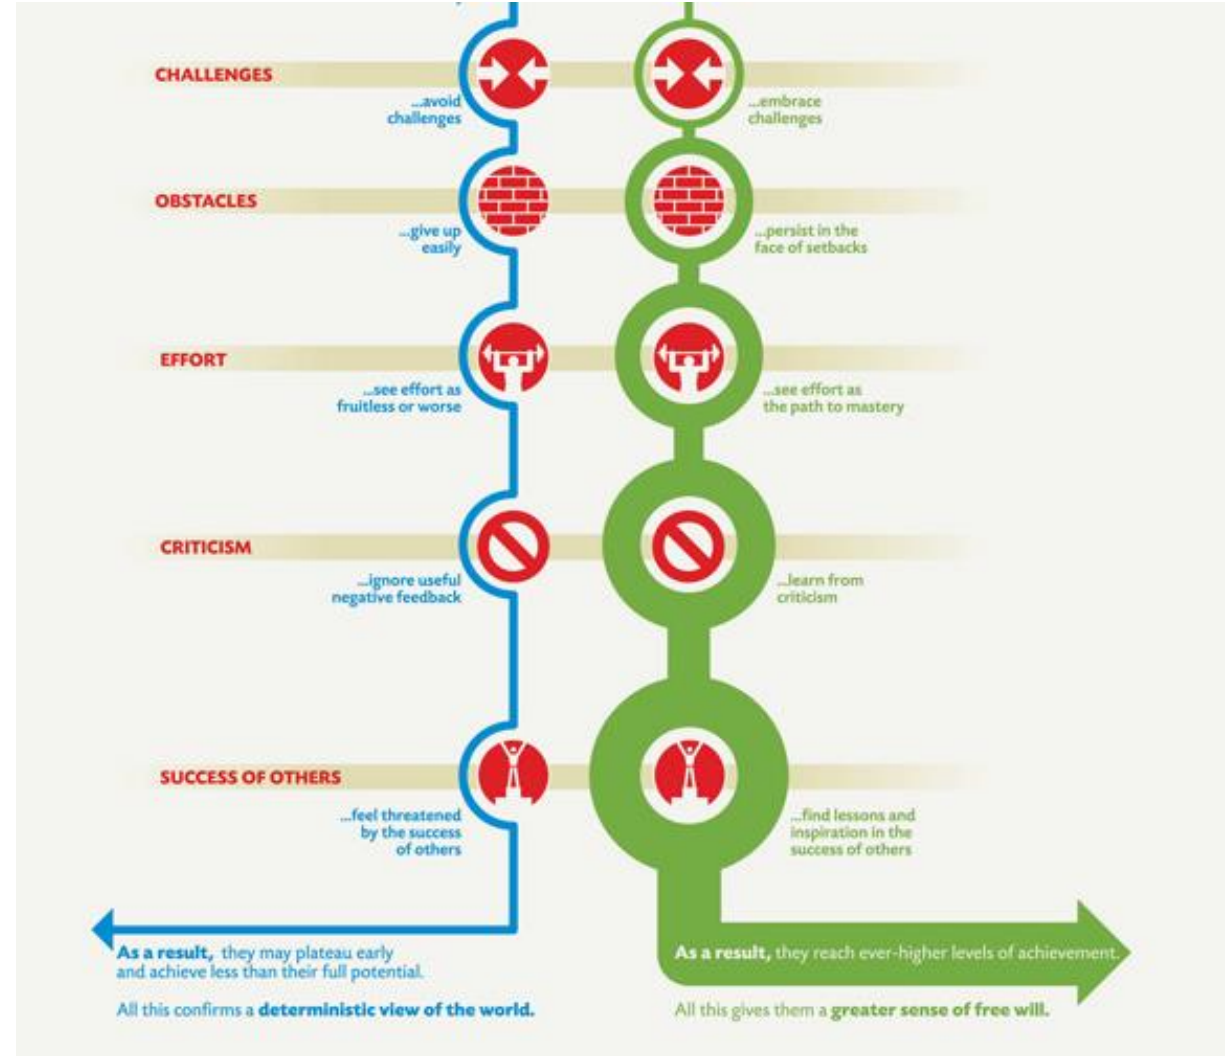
CHALLENGES

...avoid challenges

...embrace challenges

OBSTACLES

...give up easily

...persist in the face of setbacks

EFFORT

...see effort as fruitless or worse

...see effort as the path to mastery

CRITICISM

...ignore useful negative feedback

...learn from criticism

SUCCESS OF OTHERS

...feel threatened by the success of others

...find lessons and inspiration in the success of others

As a result, they may plateau early and achieve less than their full potential.

All this confirms a deterministic view of the world.

As a result, they reach ever-higher levels of achievement.

All this gives them a greater sense of free will.